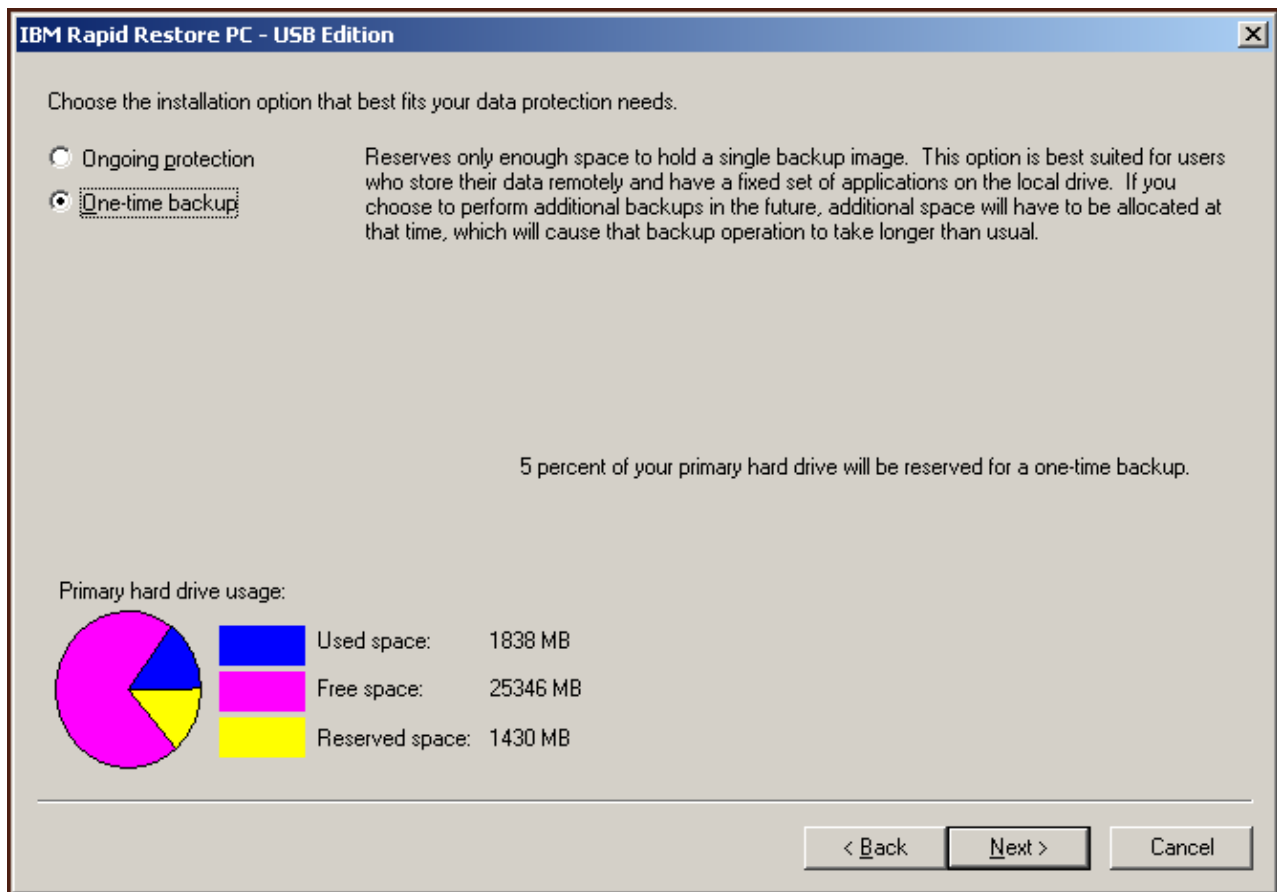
IBM Rapid Restore PC - USB Edition

Choose the installation option that best fits your data protection needs.

Ongoing protection

One-time backup

Reserves only enough space to hold a single backup image. This option is best suited for users who store their data remotely and have a fixed set of applications on the local drive. If you choose to perform additional backups in the future, additional space will have to be allocated at that time, which will cause that backup operation to take longer than usual.

5 percent of your primary hard drive will be reserved for a one-time backup.

Primary hard drive usage:

Used space: 1838 MB

Free space: 25346 MB

Reserved space: 1430 MB

< Back

Next >

Cancel